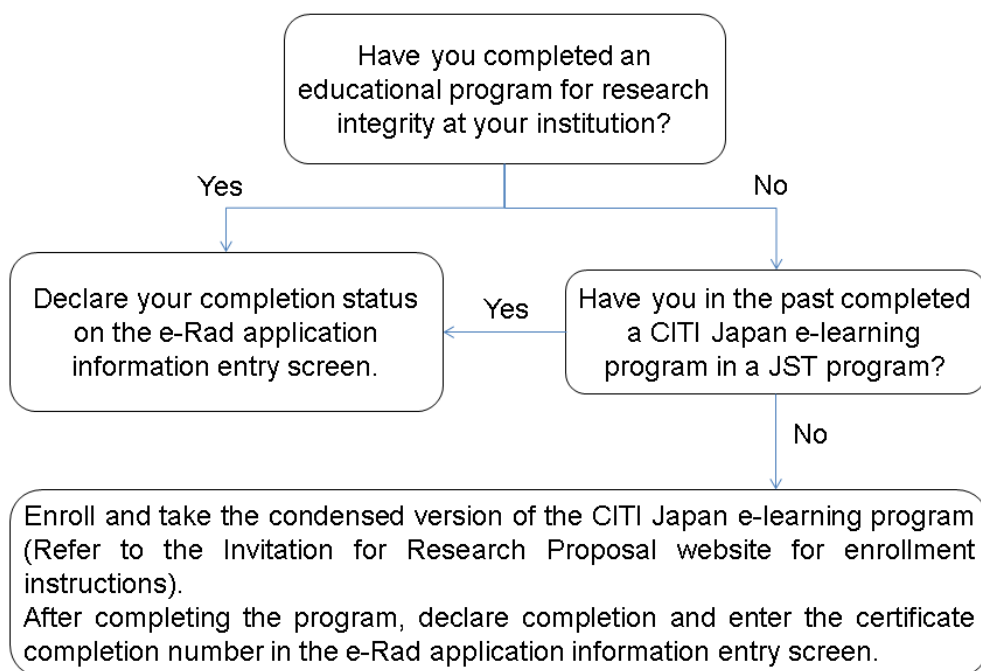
Have you completed an educational program for research integrity at your institution?

Yes

No

Declare your completion status on the e-Rad application information entry screen.

Yes

Have you in the past completed a CITI Japan e-learning program in a JST program?

No

Enroll and take the condensed version of the CITI Japan e-learning program (Refer to the Invitation for Research Proposal website for enrollment instructions).
After completing the program, declare completion and enter the certificate completion number in the e-Rad application information entry screen.